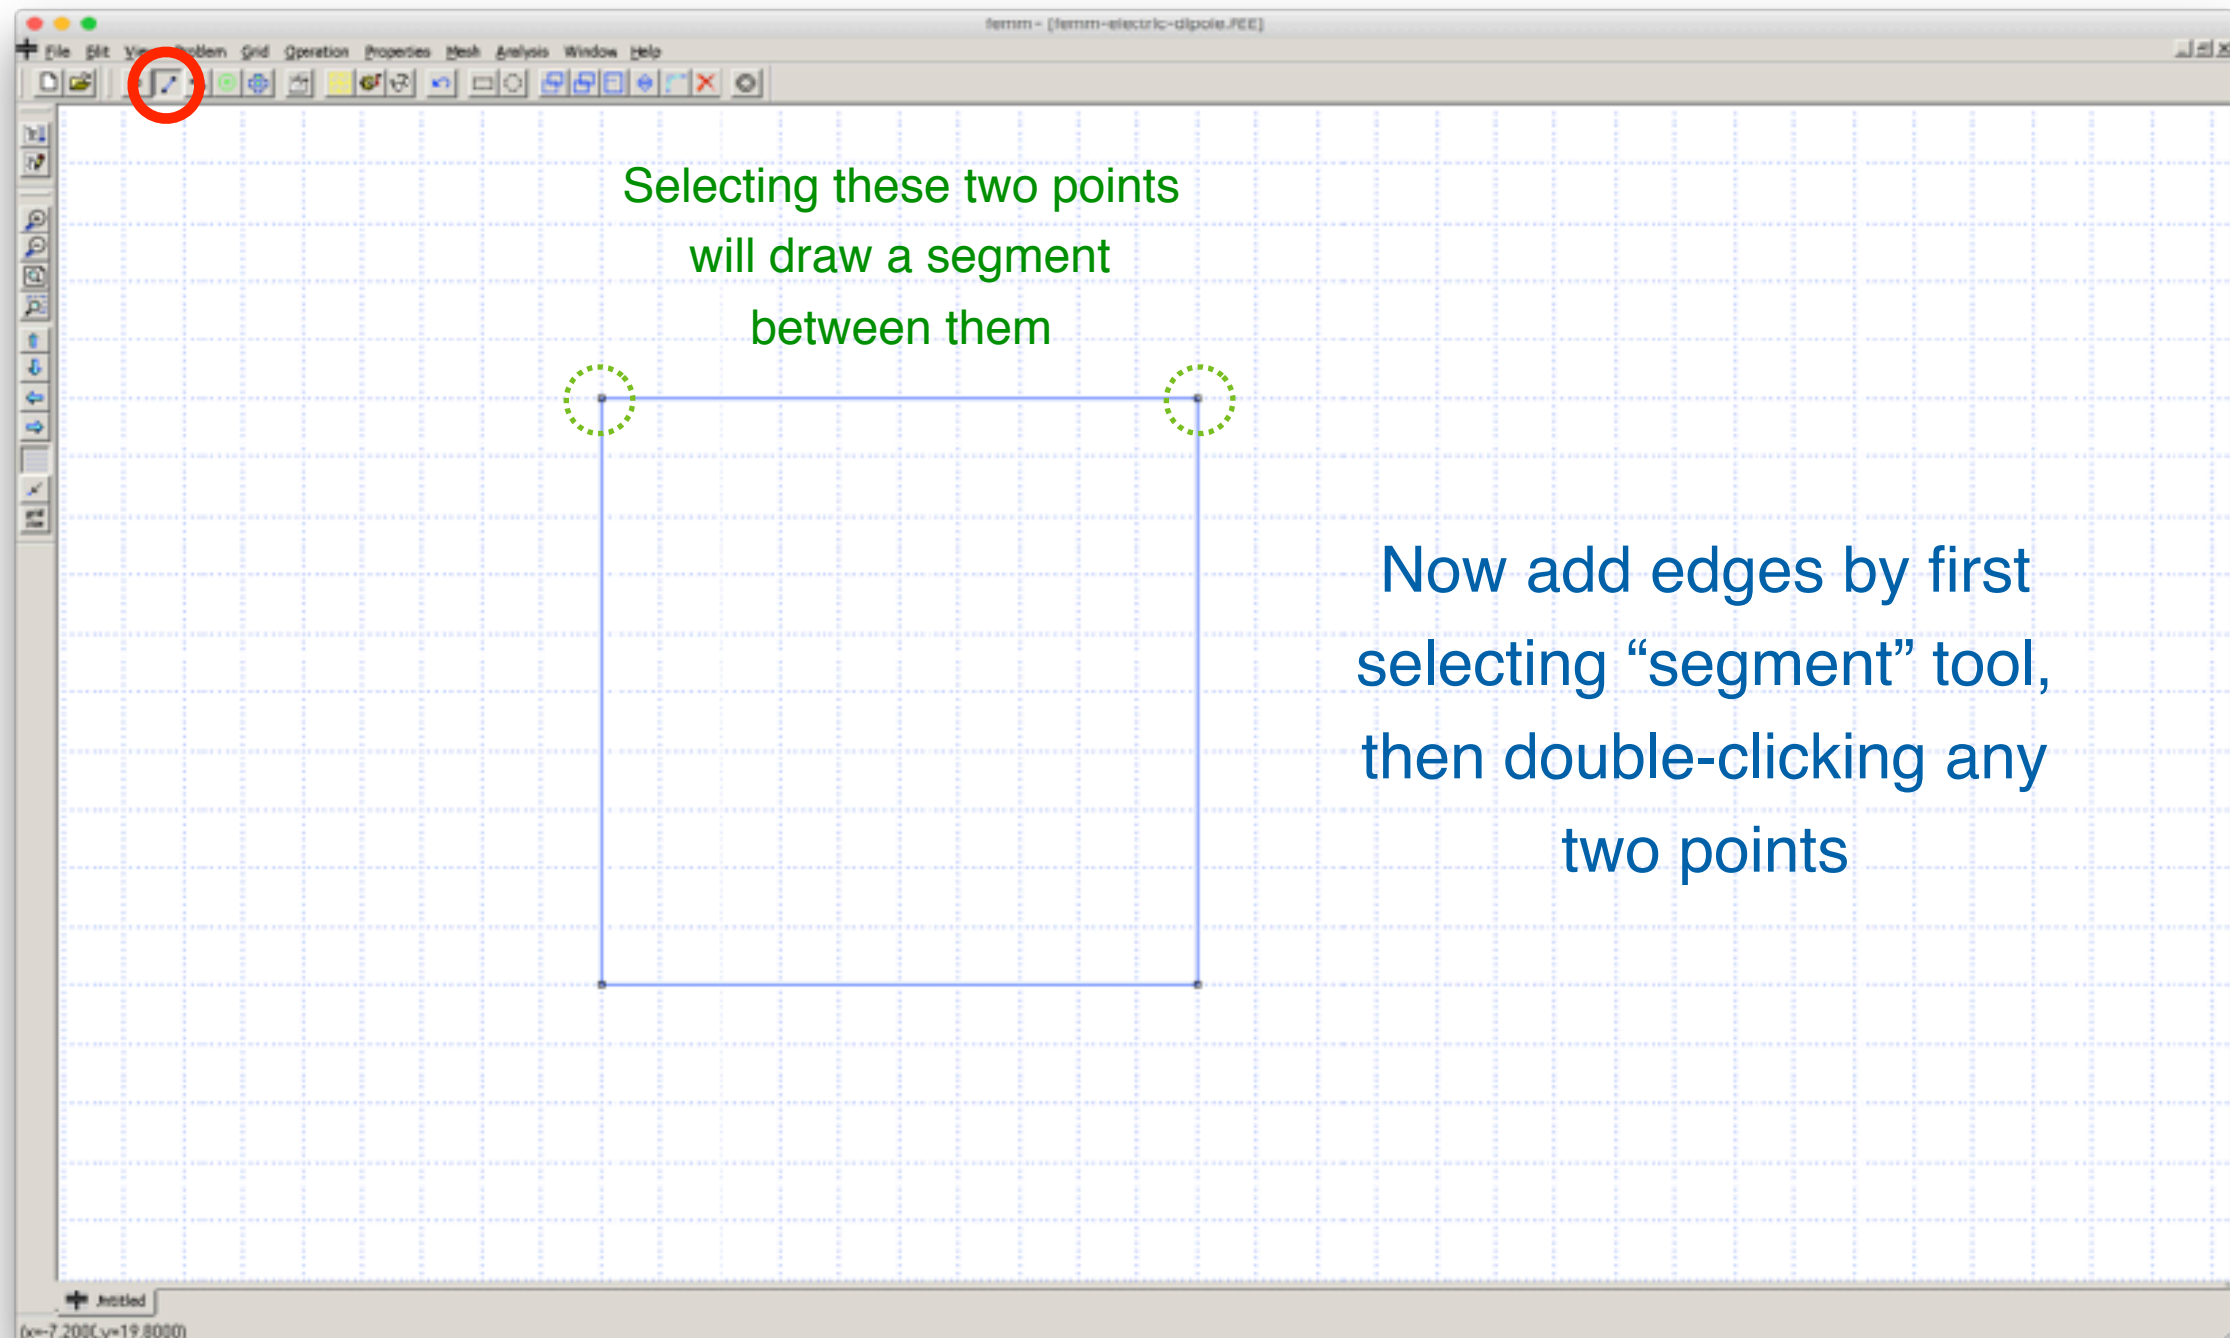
femm - [femm-electric-dipole.FEE]

File Edit View Problem Grid Operation Properties Mesh Analysis Window Help

Selecting these two points will draw a segment between them

Now add edges by first selecting “segment” tool, then double-clicking any two points

Untitled

(x=-7.2000,y=19.8000)